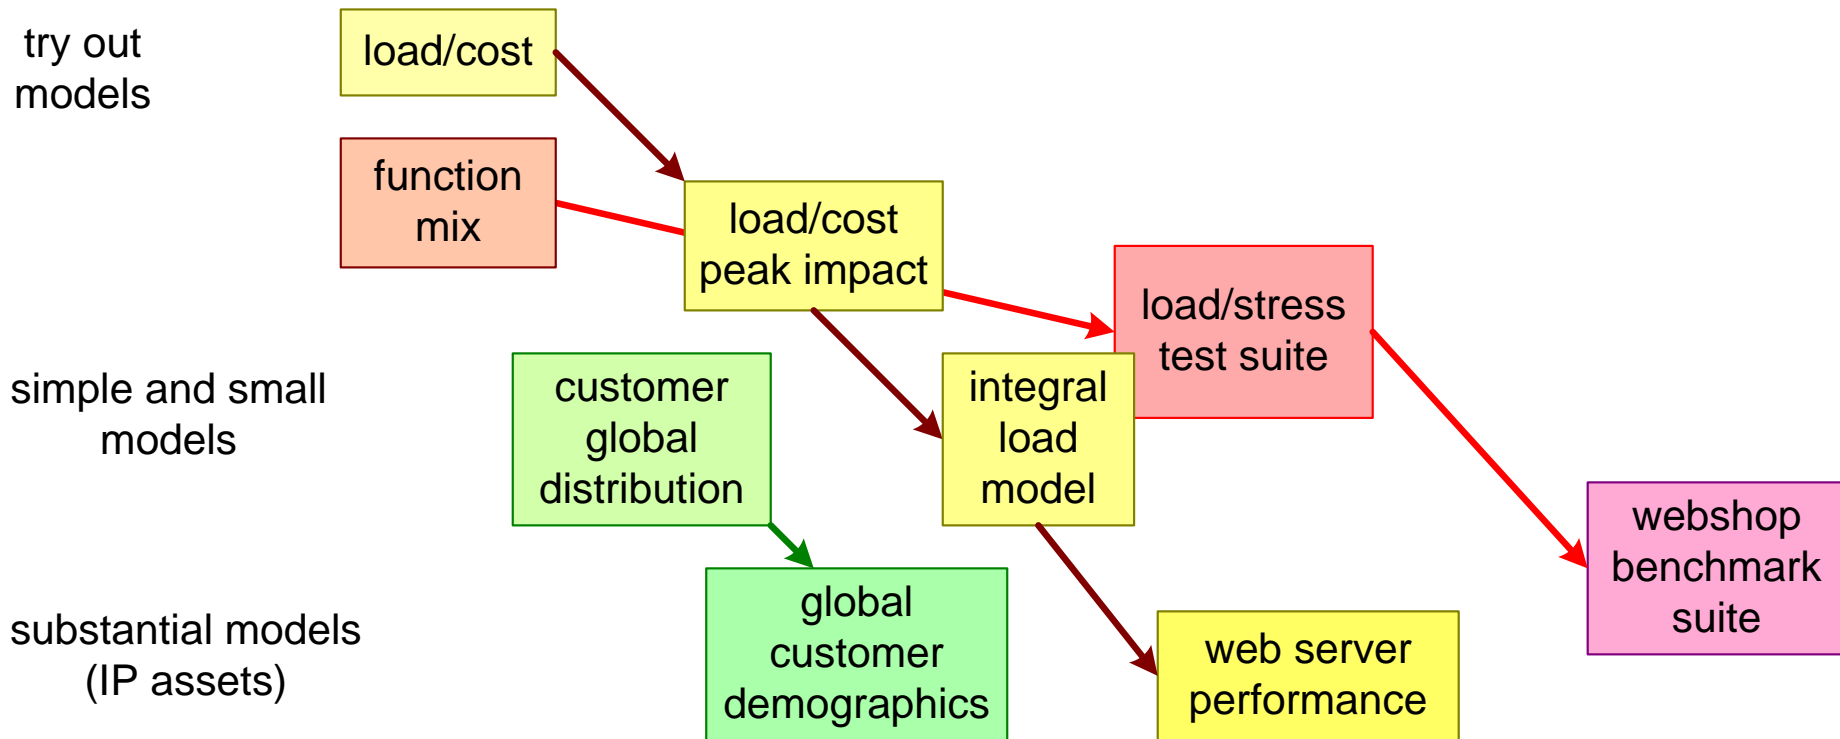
try out models

load/cost

function mix

load/cost peak impact

load/stress test suite

simple and small models

customer global distribution

integral load model

webshop benchmark suite

substantial models (IP assets)

global customer demographics

web server performance